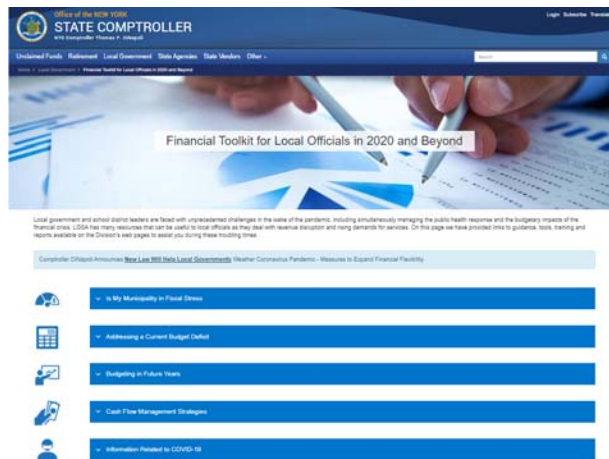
Office of the NEW YORK
STATE COMPTROLLER
NYS Comptroller Thomas P. DiNapoli

Login Subscribe Translate

Unclaimed Funds Retirement Local Government State Agencies State Vendors Other

Search

Home / Local Government / Financial Toolkit for Local Officials in 2020 and Beyond

Financial Toolkit for Local Officials in 2020 and Beyond

Local government and school district leaders are faced with unprecedented challenges in the wake of the pandemic, including simultaneously managing the public health response and the budgetary impacts of the financial crisis. LGSA has many resources that can be useful to local officials as they deal with revenue disruption and rising demands for services. On this page we have provided links to guidance, tools, training and reports available on the Division's web pages to assist you during these troubling times.

Comptroller DiNapoli Announces New Law Will Help Local Governments Weather Coronavirus Pandemic - Measures to Expand Financial Flexibility

Is My Municipality in Fiscal Stress

Addressing a Current Budget Deficit

Budgeting in Future Years

Cash Flow Management Strategies

Information Related to COVID-19